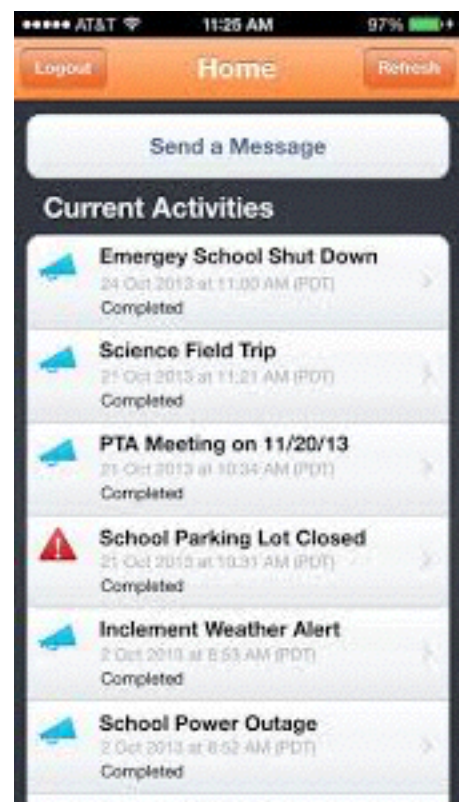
••••• AT&T 11:25 AM 97%

Logout
Home
Refresh

Send a Message

Current Activities

Emergey School Shut Down
24 Oct 2013 at 11:00 AM (PDT)
Completed

Science Field Trip
21 Oct 2013 at 11:21 AM (PDT)
Completed

PTA Meeting on 11/20/13
21 Oct 2013 at 10:34 AM (PDT)
Completed

School Parking Lot Closed
21 Oct 2013 at 10:31 AM (PDT)
Completed

Inclement Weather Alert
2 Oct 2013 at 8:53 AM (PDT)
Completed

School Power Outage
2 Oct 2013 at 8:52 AM (PDT)
Completed